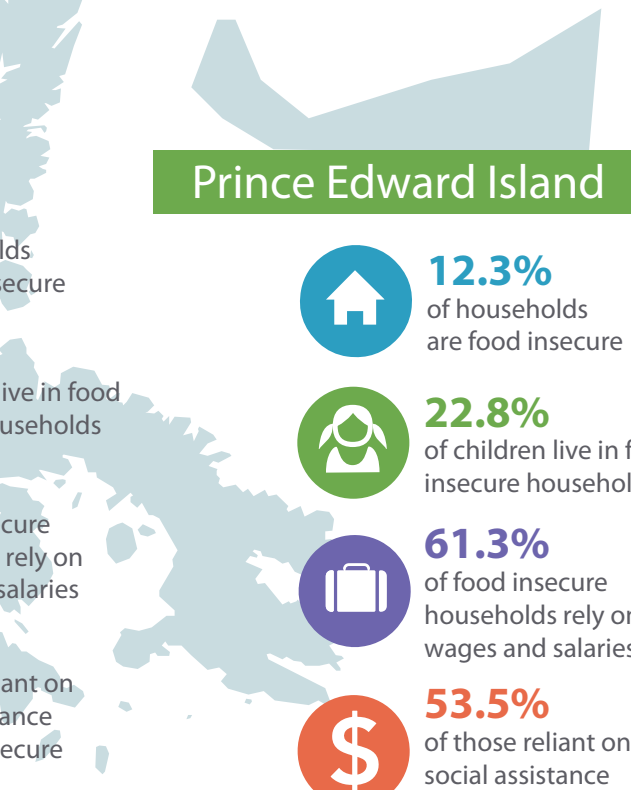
lds
secure

live in food
useholds

cure
rely on
salaries

ant on
ance
ecure

Prince Edward Island

12.3%
of households are food insecure

22.8%
of children live in f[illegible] insecure househol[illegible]

61.3%
of food insecure households rely o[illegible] wages and salarie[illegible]

$

53.5%
of those reliant on social assistance